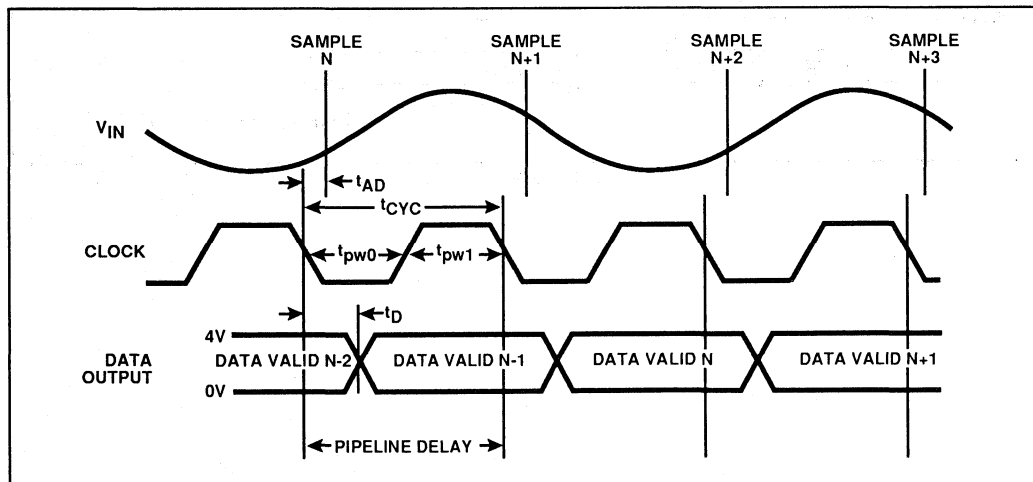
SAMPLE N

SAMPLE N+1

SAMPLE N+2

SAMPLE N+3

$V_{IN}$

$t_{AD}$

$t_{CYC}$

CLOCK

$t_{pw0}$

$t_{pw1}$

$t_D$

4V

DATA OUTPUT

0V

DATA VALID N-2

DATA VALID N-1

DATA VALID N

DATA VALID N+1

PIPELINE DELAY